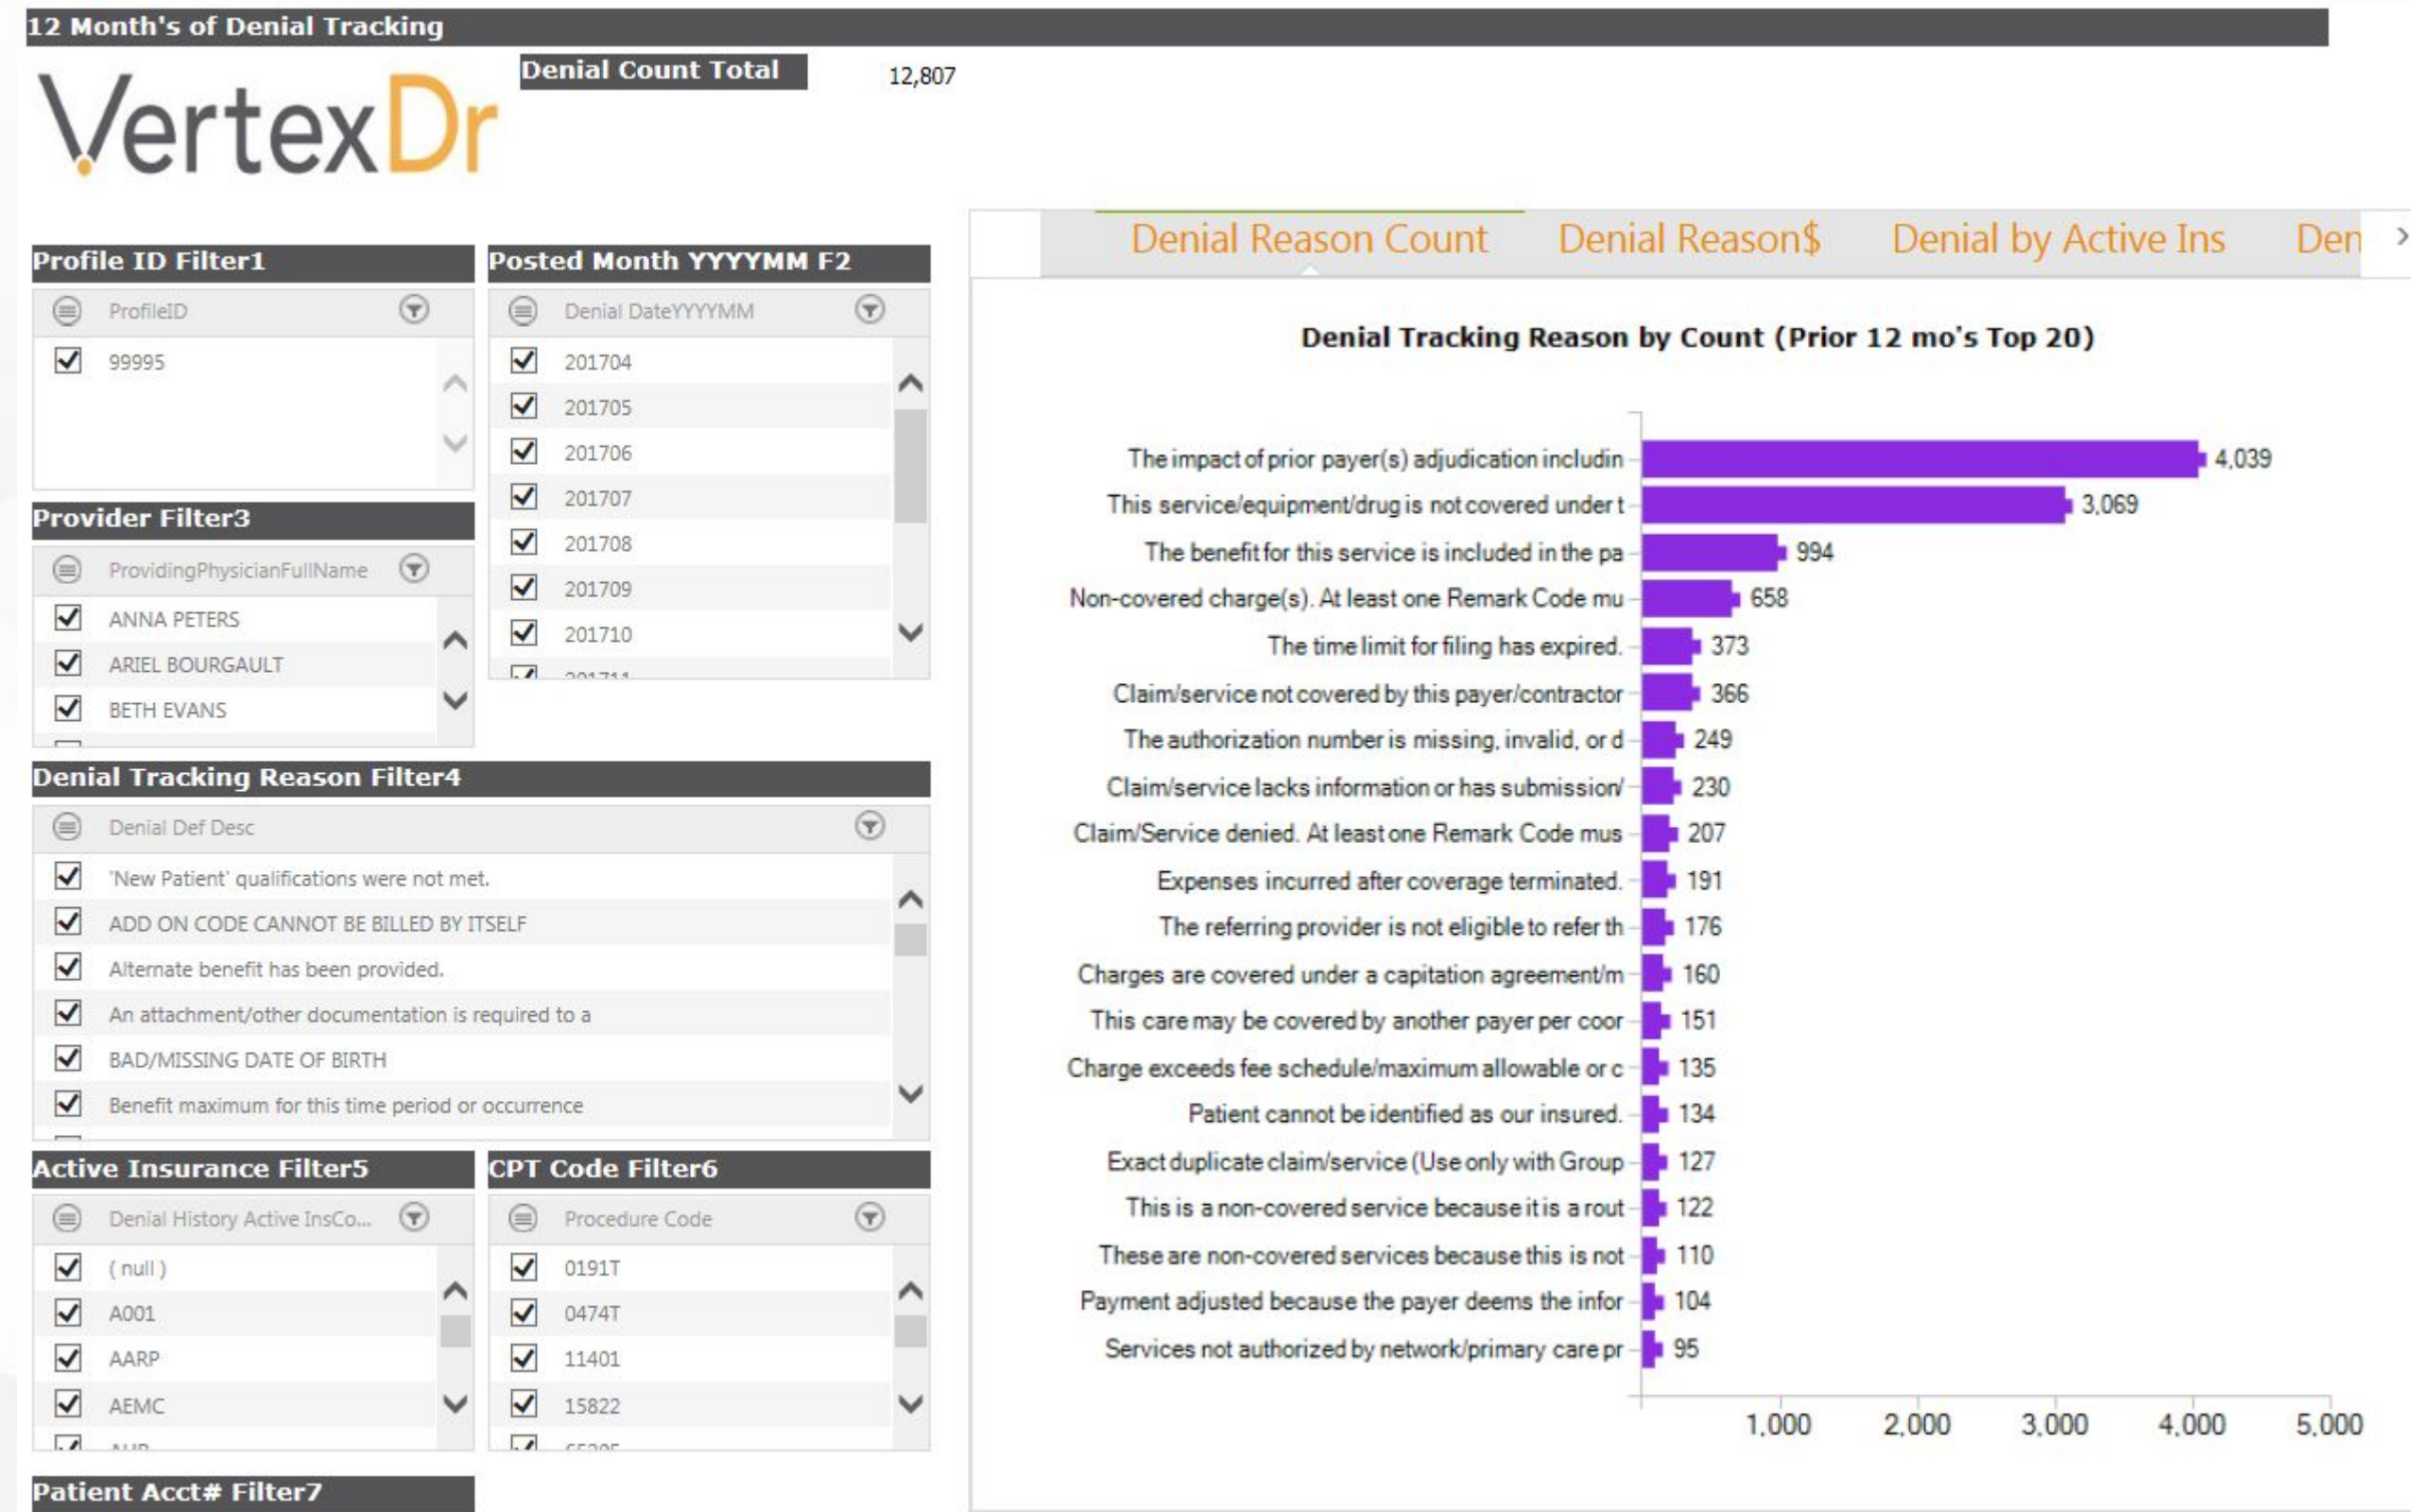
12 Month's of Denial Tracking

Denial Count Total 12,807

VertexDr

Profile ID Filter1

ProfileID

99995

Provider Filter3

ProvidingPhysicianFullName

ANNA PETERS

ARIEL BOURGAULT

BETH EVANS

Posted Month YYYYMM F2

Denial DateYYYYMM

201704

201705

201706

201707

201708

201709

201710

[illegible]

Denial Tracking Reason Filter4

Denial Def Desc

'New Patient' qualifications were not met.

ADD ON CODE CANNOT BE BILLED BY ITSELF

Alternate benefit has been provided.

An attachment/other documentation is required to a

BAD/MISSING DATE OF BIRTH

Benefit maximum for this time period or occurrence

Active Insurance Filter5

Denial History Active InsCo...

( null )

A001

AARP

AEMC

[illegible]

CPT Code Filter6

Procedure Code

0191T

0474T

11401

15822

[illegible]

Patient Acct# Filter7

Denial Reason Count | Denial Reason$ | Denial by Active Ins | Den

Denial Tracking Reason by Count (Prior 12 mo's Top 20)

The impact of prior payer(s) adjudication includin 4,039
This service/equipment/drug is not covered under t 3,069
The benefit for this service is included in the pa 994
Non-covered charge(s). At least one Remark Code mu 658
The time limit for filing has expired. 373
Claim/service not covered by this payer/contractor 366
The authorization number is missing, invalid, or d 249
Claim/service lacks information or has submission/ 230
Claim/Service denied. At least one Remark Code mus 207
Expenses incurred after coverage terminated. 191
The referring provider is not eligible to refer th 176
Charges are covered under a capitation agreement/m 160
This care may be covered by another payer per coor 151
Charge exceeds fee schedule/maximum allowable or c 135
Patient cannot be identified as our insured. 134
Exact duplicate claim/service (Use only with Group 127
This is a non-covered service because it is a rout 122
These are non-covered services because this is not 110
Payment adjusted because the payer deems the infor 104
Services not authorized by network/primary care pr 95

1,000 2,000 3,000 4,000 5,000